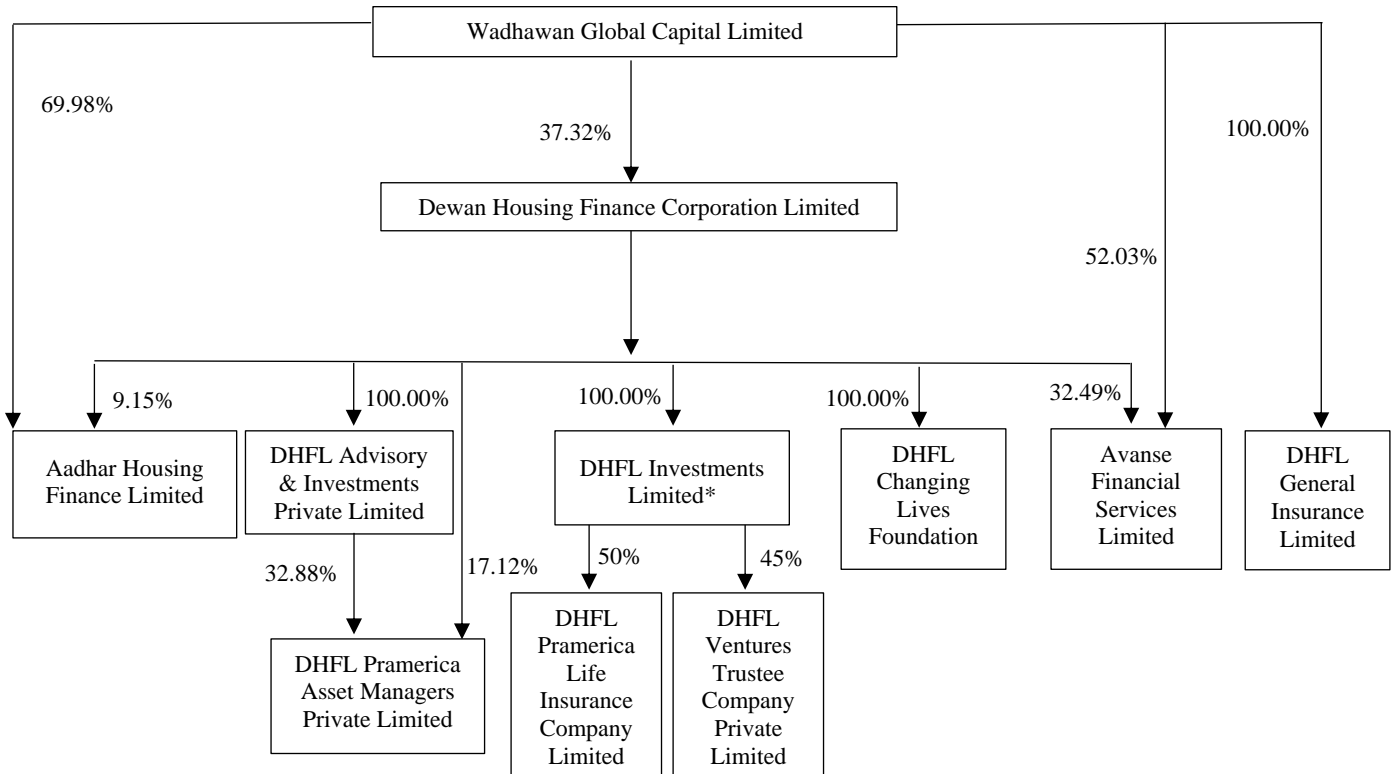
Wadhawan Global Capital Limited

69.98%

37.32%

100.00%

Dewan Housing Finance Corporation Limited

52.03%

9.15%

100.00%

100.00%

100.00%

32.49%

Aadhar Housing Finance Limited

DHFL Advisory & Investments Private Limited

DHFL Investments Limited*

DHFL Changing Lives Foundation

Avanse Financial Services Limited

DHFL General Insurance Limited

32.88%

17.12%

50%

45%

DHFL Pramerica Asset Managers Private Limited

DHFL Pramerica Life Insurance Company Limited

DHFL Ventures Trustee Company Private Limited